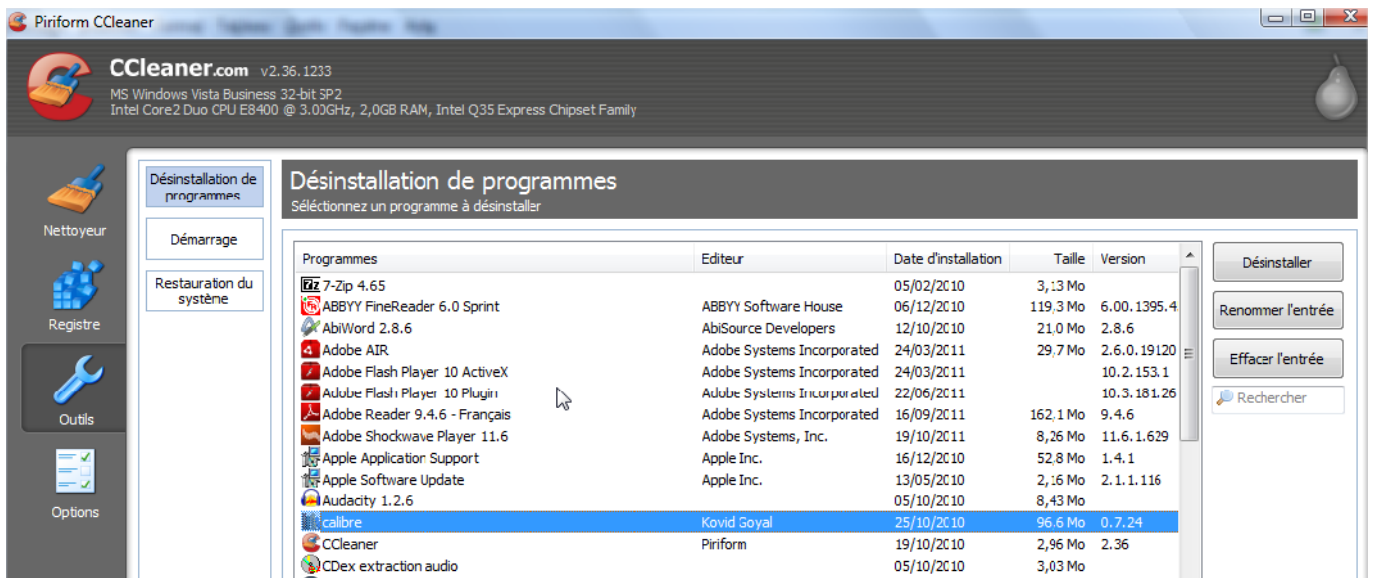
Piriform CCleaner

CCleaner.com v2.36.1233
MS Windows Vista Business 32-bit SP2
Intel Core2 Duo CPU E8400 @ 3.00GHz, 2,0GB RAM, Intel Q35 Express Chipset Family

Nettoyeur
Registre
Outils
Options

Désinstallation de programmes
Démarrage
Restauration du système

Désinstallation de programmes
Sélectionnez un programme à désinstaller

| Programmes | Editeur | Date d'installation | Taille | Version |
|---|---|---|---|---|
| 7-Zip 4.65 | | 05/02/2010 | 3,13 Mo | |
| ABBYY FineReader 6.0 Sprint | ABBYY Software House | 06/12/2010 | 119,3 Mo | 6.00.1395.4 |
| AbiWord 2.8.6 | AbiSource Developers | 12/10/2010 | 21,0 Mo | 2.8.6 |
| Adobe AIR | Adobe Systems Incorporated | 24/03/2011 | 29,7 Mo | 2.6.0.19120 |
| Adobe Flash Player 10 ActiveX | Adobe Systems Incorporated | 24/03/2011 | | 10.2.153.1 |
| Adobe Flash Player 10 Plugin | Adobe Systems Incorporated | 22/06/2011 | | 10.3.181.26 |
| Adobe Reader 9.4.6 - Français | Adobe Systems Incorporated | 16/09/2011 | 162,1 Mo | 9.4.6 |
| Adobe Shockwave Player 11.6 | Adobe Systems, Inc. | 19/10/2011 | 8,26 Mo | 11.6.1.629 |
| Apple Application Support | Apple Inc. | 16/12/2010 | 52,8 Mo | 1.4.1 |
| Apple Software Update | Apple Inc. | 13/05/2010 | 2,16 Mo | 2.1.1.116 |
| Audacity 1.2.6 | | 05/10/2010 | 8,43 Mo | |
| calibre | Kovid Goyal | 25/10/2010 | 96,6 Mo | 0.7.24 |
| CCleaner | Piriform | 19/10/2010 | 2,96 Mo | 2.36 |
| CDex extraction audio | | 05/10/2010 | 3,03 Mo | |

Désinstaller
Renommer l'entrée
Effacer l'entrée
Rechercher